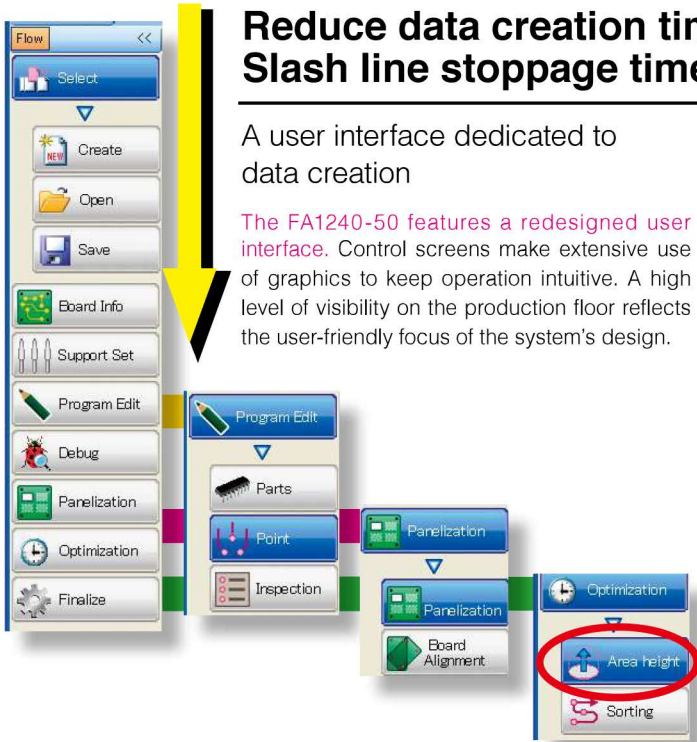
Flow <<

Select

Create

Open

Save

Board Info

Support Set

Program Edit

Debug

Panelization

Optimization

Finalize

Reduce data creation tir
Slash line stoppage time

A user interface dedicated to data creation

The FA1240-50 features a redesigned user interface. Control screens make extensive use of graphics to keep operation intuitive. A high level of visibility on the production floor reflects the user-friendly focus of the system's design.

Program Edit

Parts

Point

Inspection

Panelization

Panelization

Board Alignment

Optimization

Area height

Sorting